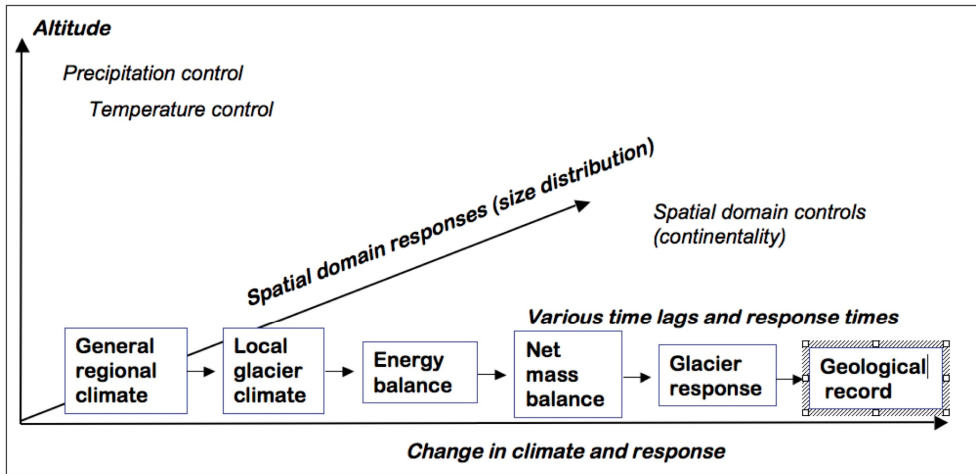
Altitude

Precipitation control

Temperature control

Spatial domain responses (size distribution)

Spatial domain controls (continentality)

Various time lags and response times

General regional climate

Local glacier climate

Energy balance

Net mass balance

Glacier response

Geological record

Change in climate and response